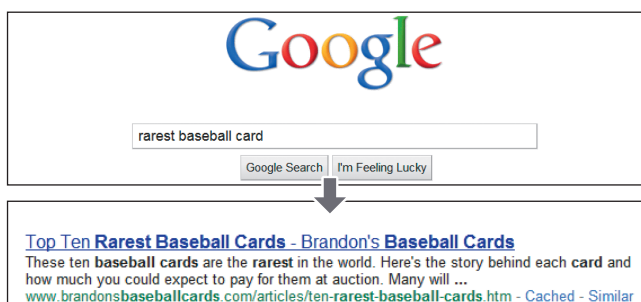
Google

rarest baseball card

Google Search I'm Feeling Lucky

Top Ten Rarest Baseball Cards - Brandon's Baseball Cards
These ten baseball cards are the rarest in the world. Here's the story behind each card and how much you could expect to pay for them at auction. Many will ...
www.brandonsbaseballcards.com/articles/ten-rarest-baseball-cards.htm - Cached - Similar